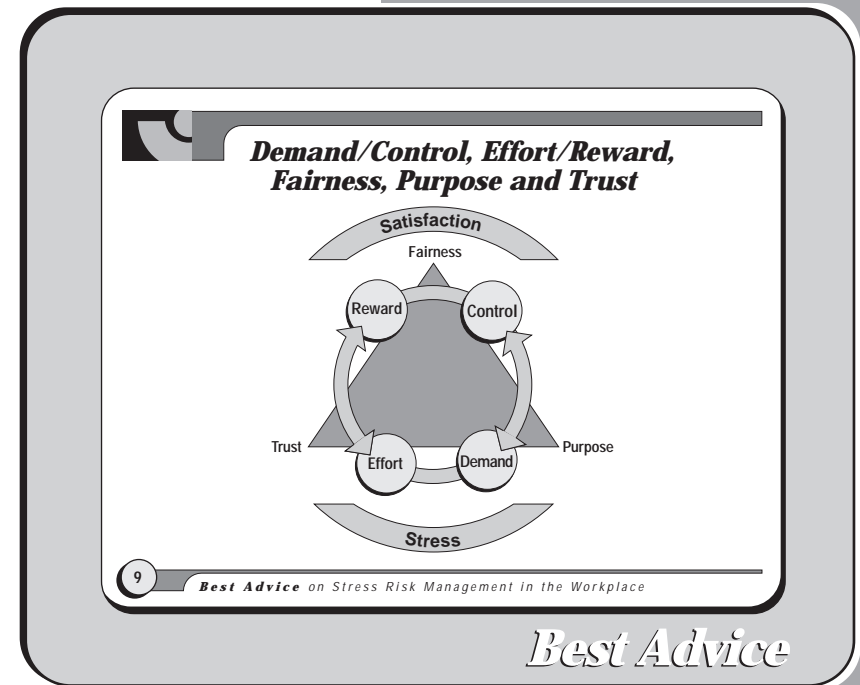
Demand/Control, Effort/Reward, Fairness, Purpose and Trust

Satisfaction

Fairness

Reward

Control

Trust

Effort

Demand

Purpose

Stress

9

Best Advice on Stress Risk Management in the Workplace

Best Advice